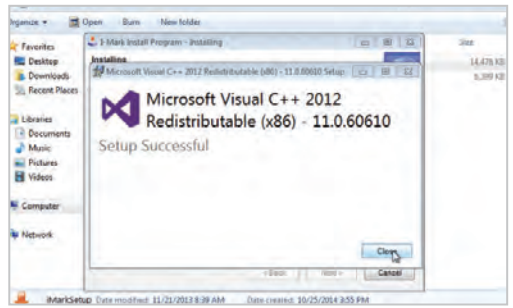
Organize ▾ Open Burn New folder

Size

14,476 KB

5,399 KB

Favorites

Desktop

Downloads

Recent Places

Libraries

Documents

Music

Pictures

Videos

Computer

Network

I-Mark Install Program - Installing

Installing

Microsoft Visual C++ 2012 Redistributable (x86) - 11.0.60610 Setup

Microsoft Visual C++ 2012 Redistributable (x86) - 11.0.60610

Setup Successful

Close

< Back

Next >

Cancel

iMarkSetup Date modified: 11/21/2013 8:39 AM Date created: 10/25/2014 3:55 PM